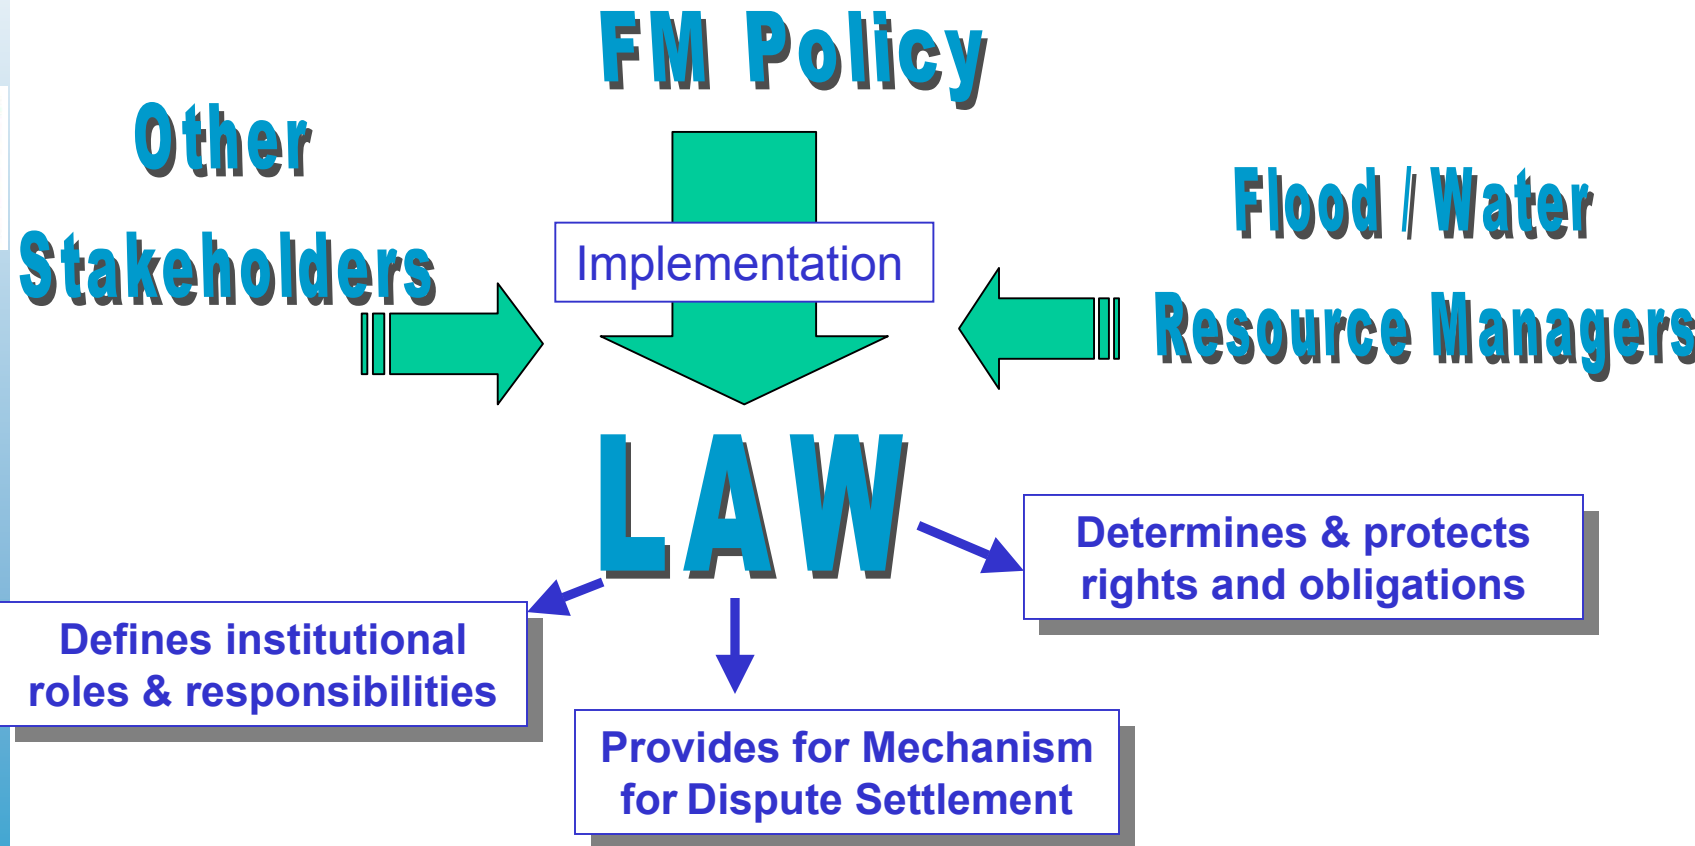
FM Policy

Other Stakeholders

Implementation

Flood / Water Resource Managers

LAW

Determines & protects rights and obligations

Defines institutional roles & responsibilities

Provides for Mechanism for Dispute Settlement